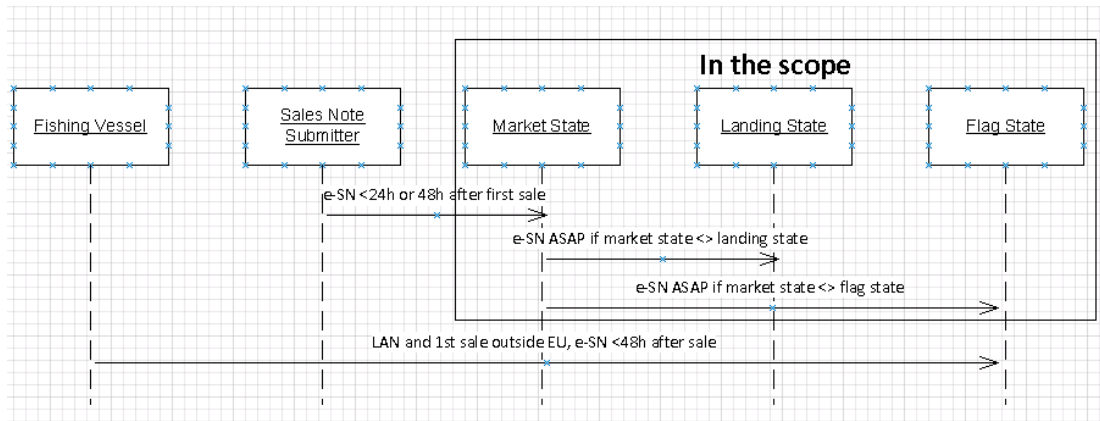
In the scope

Fishing Vessel

Sales Note Submitter

Market State

Landing State

Flag State

e-SN <24h or 48h after first sale

e-SN ASAP if market state <> landing state

e-SN ASAP if market state <> flag state

LAN and 1st sale outside EU, e-SN <48h after sale